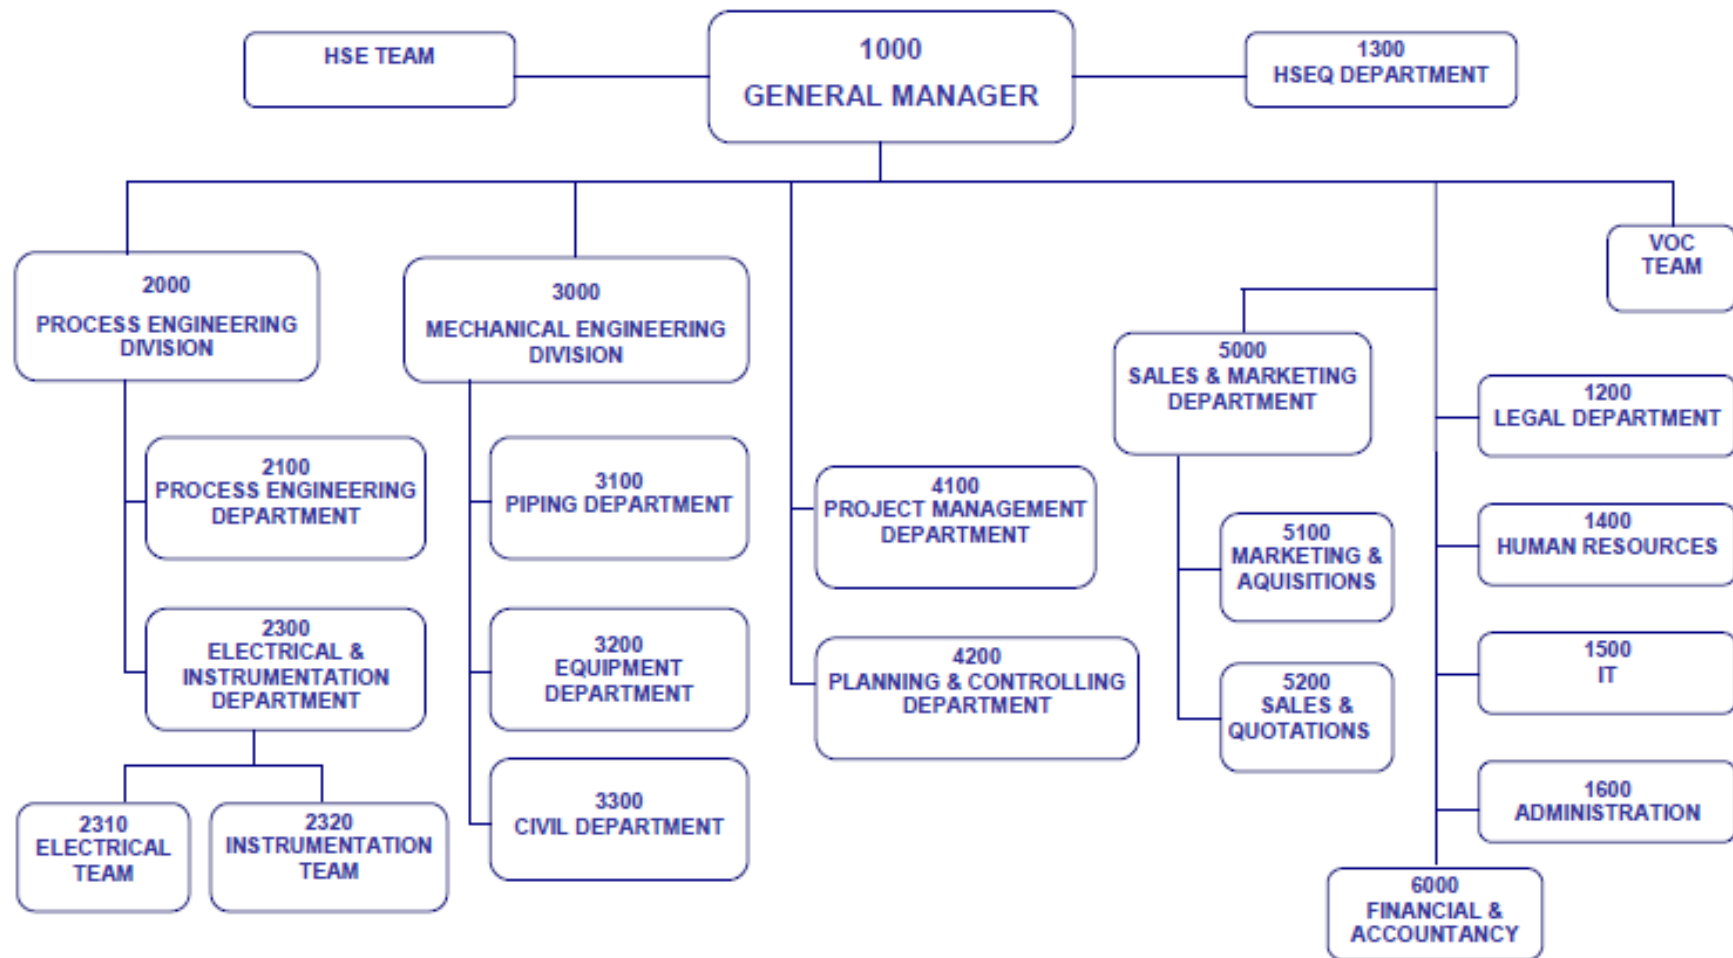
HSE TEAM

1000
GENERAL MANAGER

1300
HSEQ DEPARTMENT

VOC TEAM

2000
PROCESS ENGINEERING DIVISION

3000
MECHANICAL ENGINEERING DIVISION

5000
SALES & MARKETING DEPARTMENT

1200
LEGAL DEPARTMENT

2100
PROCESS ENGINEERING DEPARTMENT

3100
PIPING DEPARTMENT

4100
PROJECT MANAGEMENT DEPARTMENT

5100
MARKETING & AQUISITIONS

1400
HUMAN RESOURCES

2300
ELECTRICAL & INSTRUMENTATION DEPARTMENT

3200
EQUIPMENT DEPARTMENT

4200
PLANNING & CONTROLLING DEPARTMENT

5200
SALES & QUOTATIONS

1500
IT

2310
ELECTRICAL TEAM

2320
INSTRUMENTATION TEAM

3300
CIVIL DEPARTMENT

1600
ADMINISTRATION

6000
FINANCIAL & ACCOUNTANCY